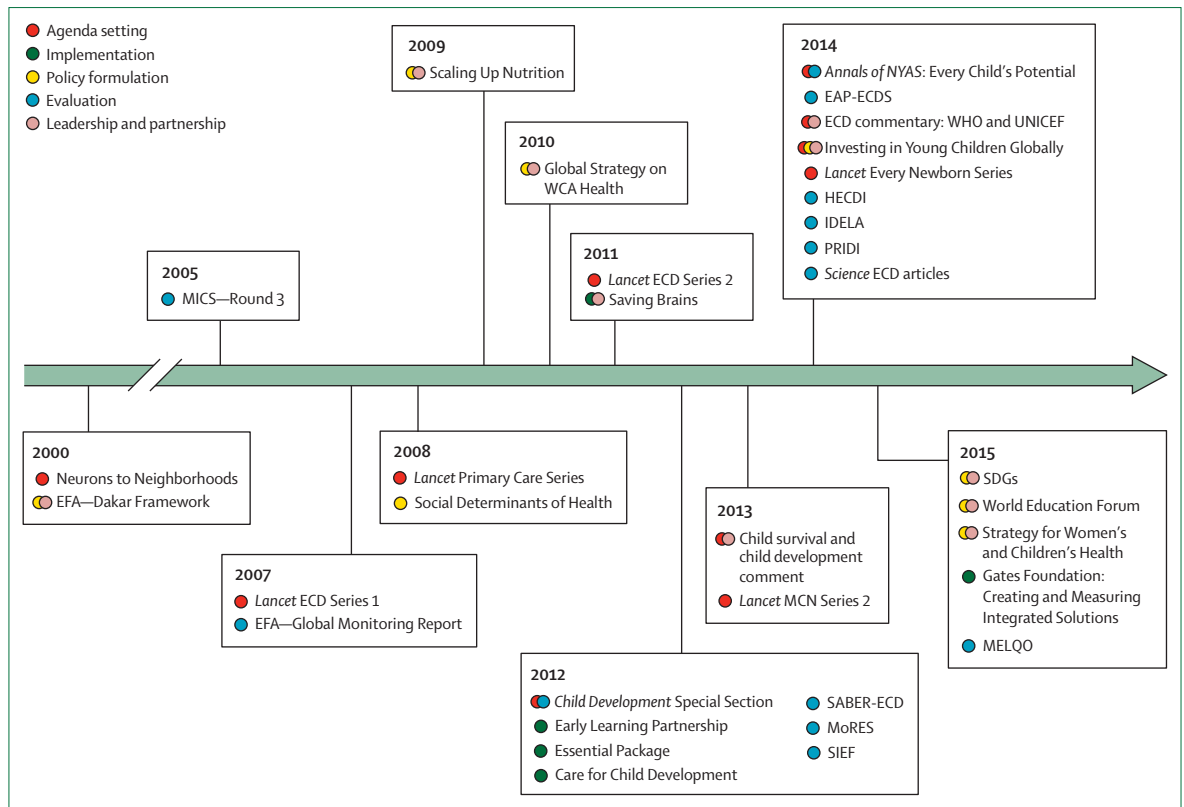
Agenda setting
Implementation
Policy formulation
Evaluation
Leadership and partnership

2009
Scaling Up Nutrition

2010
Global Strategy on WCA Health

2011
Lancet ECD Series 2
Saving Brains

2014
Annals of NYAS: Every Child's Potential
EAP-ECDS
ECD commentary: WHO and UNICEF
Investing in Young Children Globally
Lancet Every Newborn Series
HECDI
IDELA
PRIDI
Science ECD articles

2005
MICS—Round 3

2000
Neurons to Neighborhoods
EFA—Dakar Framework

2008
Lancet Primary Care Series
Social Determinants of Health

2007
Lancet ECD Series 1
EFA—Global Monitoring Report

2013
Child survival and child development comment
Lancet MCN Series 2

2015
SDGs
World Education Forum
Strategy for Women's and Children's Health
Gates Foundation: Creating and Measuring Integrated Solutions
MELQO

2012
Child Development Special Section
Early Learning Partnership
Essential Package
Care for Child Development
SABER-ECD
MoRES
SIEF